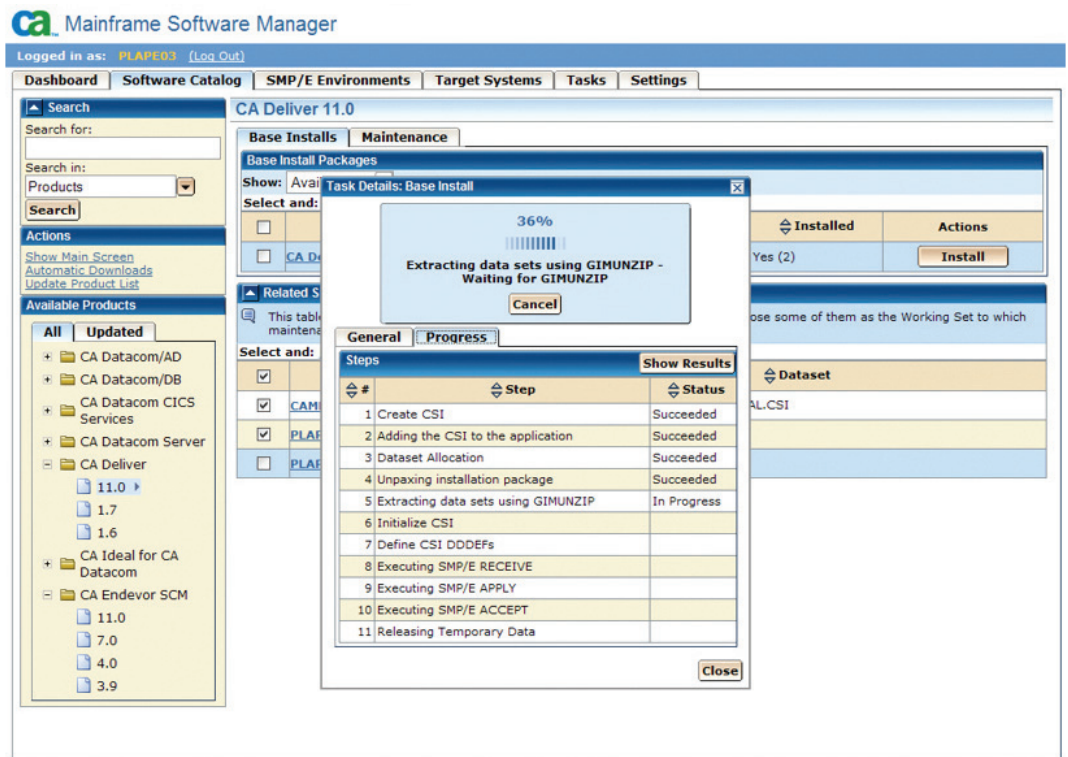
ca Mainframe Software Manager

Logged in as: PLAPE03 (Log Out)

Dashboard | Software Catalog | SMP/E Environments | Target Systems | Tasks | Settings

Search
Search for:
Search in:
Products
Search

Actions
Show Main Screen
Automatic Downloads
Update Product List

Available Products
All | Updated
CA Datacom/AD
CA Datacom/DB
CA Datacom CICS Services
CA Datacom Server
CA Deliver
11.0
1.7
1.6
CA Ideal for CA Datacom
CA Endevor SCM
11.0
7.0
4.0
3.9

CA Deliver 11.0

Base Installs | Maintenance

Base Install Packages
Show: Avai
Select and:

| | | Installed | Actions |
|---|---|---|---|
| | CA De | Yes (2) | Install |

Related S
This tabl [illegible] maintena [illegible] ose some of them as the Working Set to which
Select and:

| | | Dataset |
|---|---|---|
| ☑ | CAM | AL.CSI |
| ☑ | PLAI | |
| | PLAI | |

Task Details: Base Install

36%

Extracting data sets using GIMUNZIP - Waiting for GIMUNZIP

Cancel

General | Progress

Steps | Show Results

| # | Step | Status |
|---|---|---|
| 1 | Create CSI | Succeeded |
| 2 | Adding the CSI to the application | Succeeded |
| 3 | Dataset Allocation | Succeeded |
| 4 | Unpaxing installation package | Succeeded |
| 5 | Extracting data sets using GIMUNZIP | In Progress |
| 6 | Initialize CSI | |
| 7 | Define CSI DDDEFs | |
| 8 | Executing SMP/E RECEIVE | |
| 9 | Executing SMP/E APPLY | |
| 10 | Executing SMP/E ACCEPT | |
| 11 | Releasing Temporary Data | |

Close